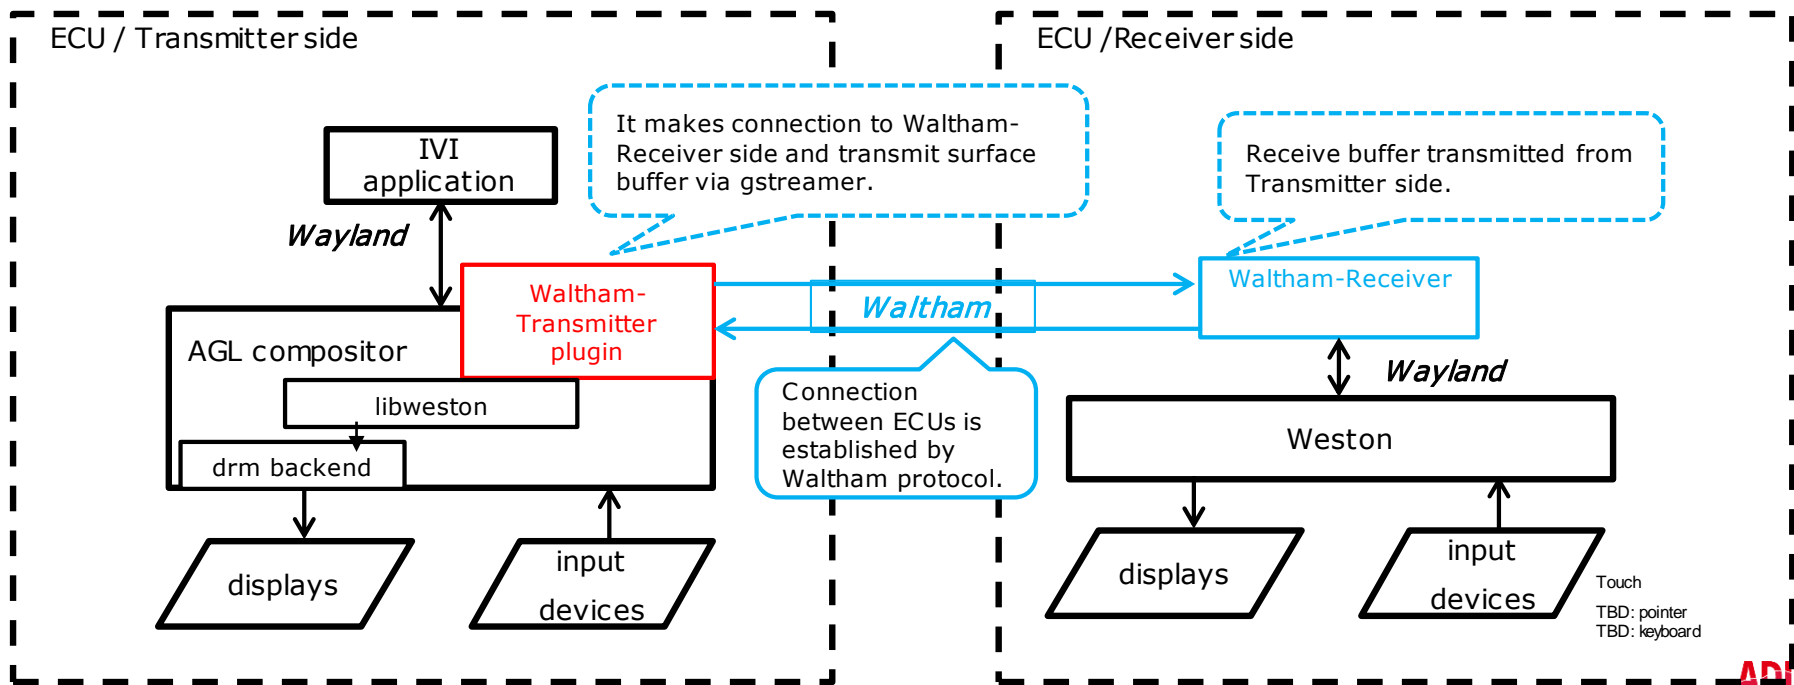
ECU / Transmitter side

IVI application

Wayland

It makes connection to Waltham-Receiver side and transmit surface buffer via gstreamer.

Waltham-Transmitter plugin

AGL compositor

libweston

drm backend

displays

input devices

Waltham

Connection between ECUs is established by Waltham protocol.

ECU / Receiver side

Receive buffer transmitted from Transmitter side.

Waltham-Receiver

Wayland

Weston

displays

input devices

Touch
TBD: pointer
TBD: keyboard

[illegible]